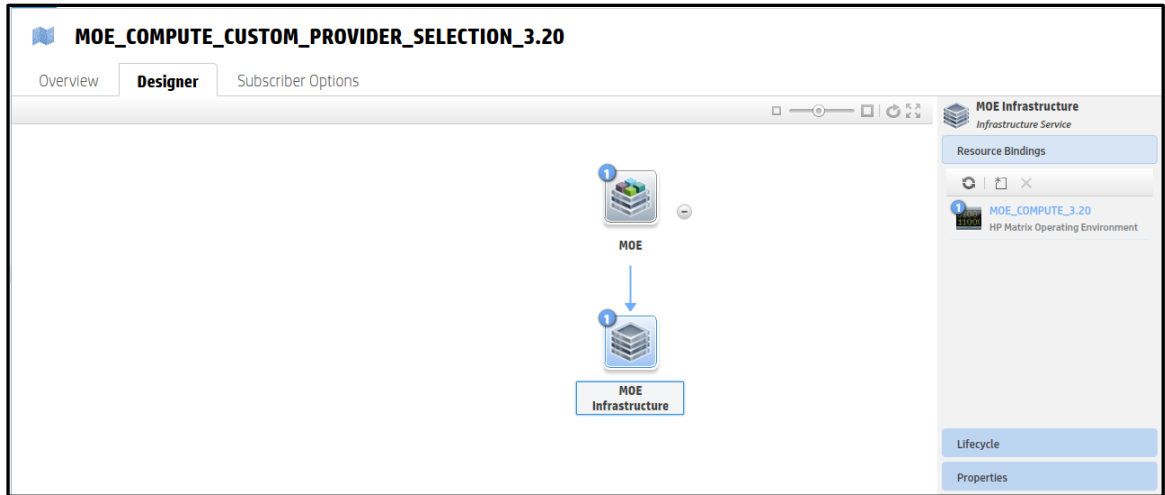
MOE_COMPUTE_CUSTOM_PROVIDER_SELECTION_3.20

Overview Designer Subscriber Options

1

MOE

1

MOE Infrastructure

MOE Infrastructure
Infrastructure Service

Resource Bindings

1 MOE_COMPUTE_3.20
HP Matrix Operating Environment

Lifecycle

Properties